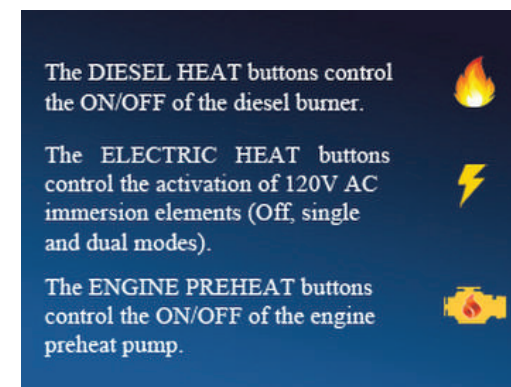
The DIESEL HEAT buttons control the ON/OFF of the diesel burner.

The ELECTRIC HEAT buttons control the activation of 120V AC immersion elements (Off, single and dual modes).

The ENGINE PREHEAT buttons control the ON/OFF of the engine preheat pump.